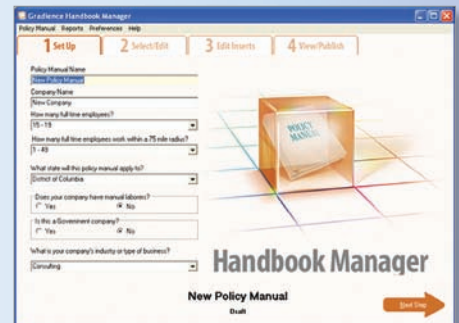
Gradience Handbook Manager

Policy Manual Reports Preferences Help

1 Set Up
2 Select/Edit
3 Edit Inserts
4 View/Publish

Policy Manual Name
New Policy Manual

Company Name
New Company

How many full time employees?
15 - 19

How many full time employees work within a 75 mile radius?
1 - 49

What state will this policy manual apply to?
District of Columbia

Does your company have manual laborers?
Yes No

Is this a Government company?
Yes No

What is your company's industry or type of business?
Consulting

POLICY MANUAL

Handbook Manager

New Policy Manual
Draft

Next Step